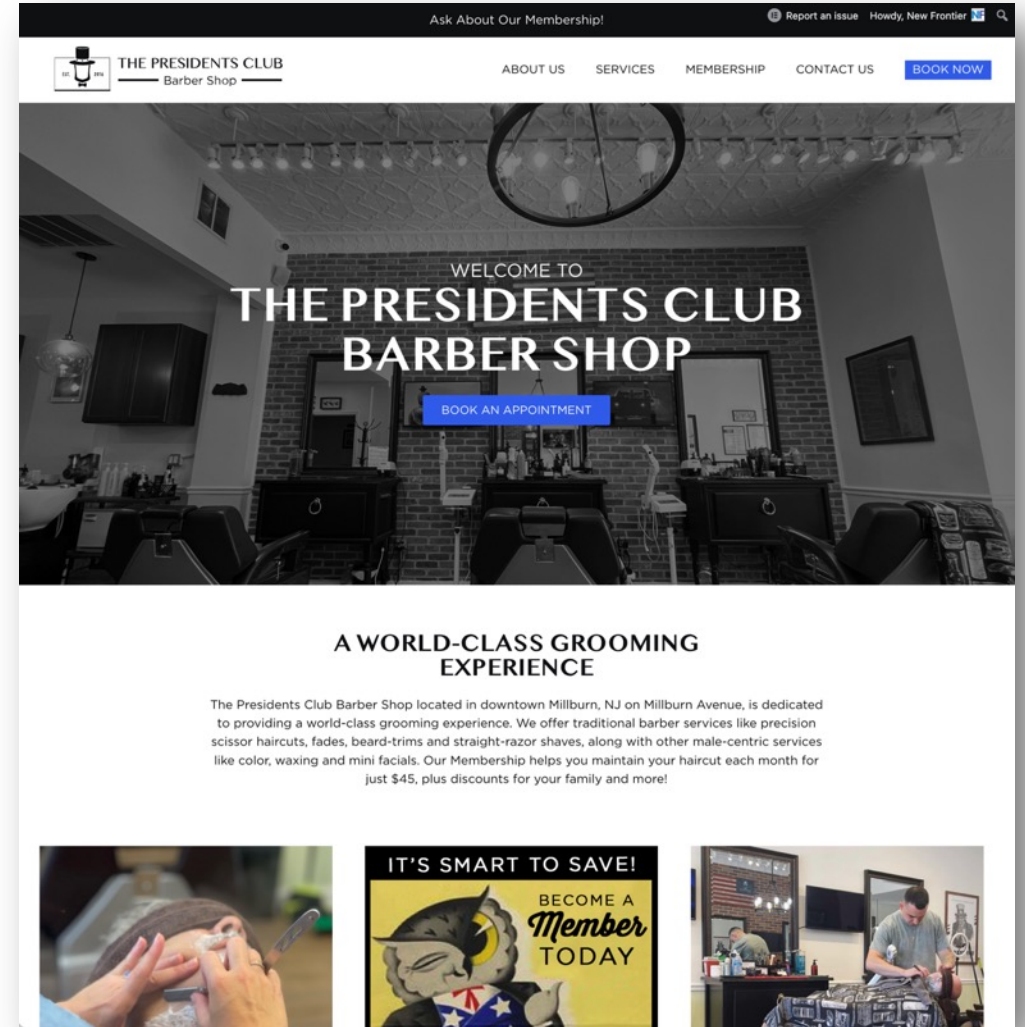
Ask About Our Membership!

Report an issue Howdy, New Frontier

EST. 2016

THE PRESIDENTS CLUB
Barber Shop

ABOUT US SERVICES MEMBERSHIP CONTACT US BOOK NOW

WELCOME TO
THE PRESIDENTS CLUB BARBER SHOP

BOOK AN APPOINTMENT

A WORLD-CLASS GROOMING EXPERIENCE

The Presidents Club Barber Shop located in downtown Millburn, NJ on Millburn Avenue, is dedicated to providing a world-class grooming experience. We offer traditional barber services like precision scissor haircuts, fades, beard-trims and straight-razor shaves, along with other male-centric services like color, waxing and mini facials. Our Membership helps you maintain your haircut each month for just $45, plus discounts for your family and more!

IT'S SMART TO SAVE!
BECOME A Member TODAY